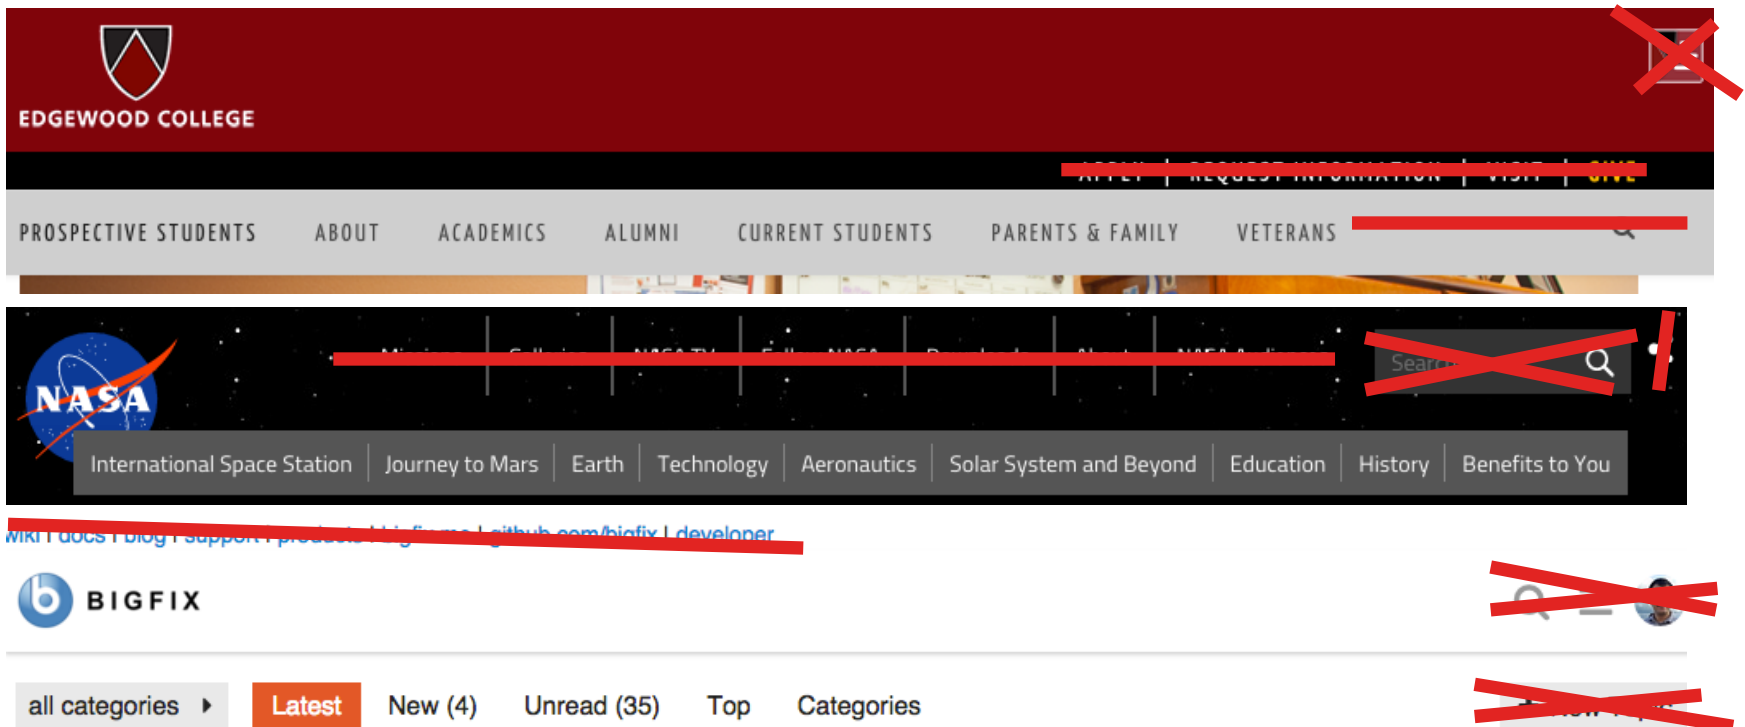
EDGEWOOD COLLEGE

APPLY | REQUEST INFORMATION | VISIT | GIVE

PROSPECTIVE STUDENTS ABOUT ACADEMICS ALUMNI CURRENT STUDENTS PARENTS & FAMILY VETERANS

NASA

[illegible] | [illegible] | NASA TV | Follow NASA | Downloads | About | NASA Audiences

Search

International Space Station | Journey to Mars | Earth | Technology | Aeronautics | Solar System and Beyond | Education | History | Benefits to You

wiki | docs | blog | support | products | bigfix.me | github.com/bigfix | developer

BIGFIX

all categories

Latest New (4) Unread (35) Top Categories

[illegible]